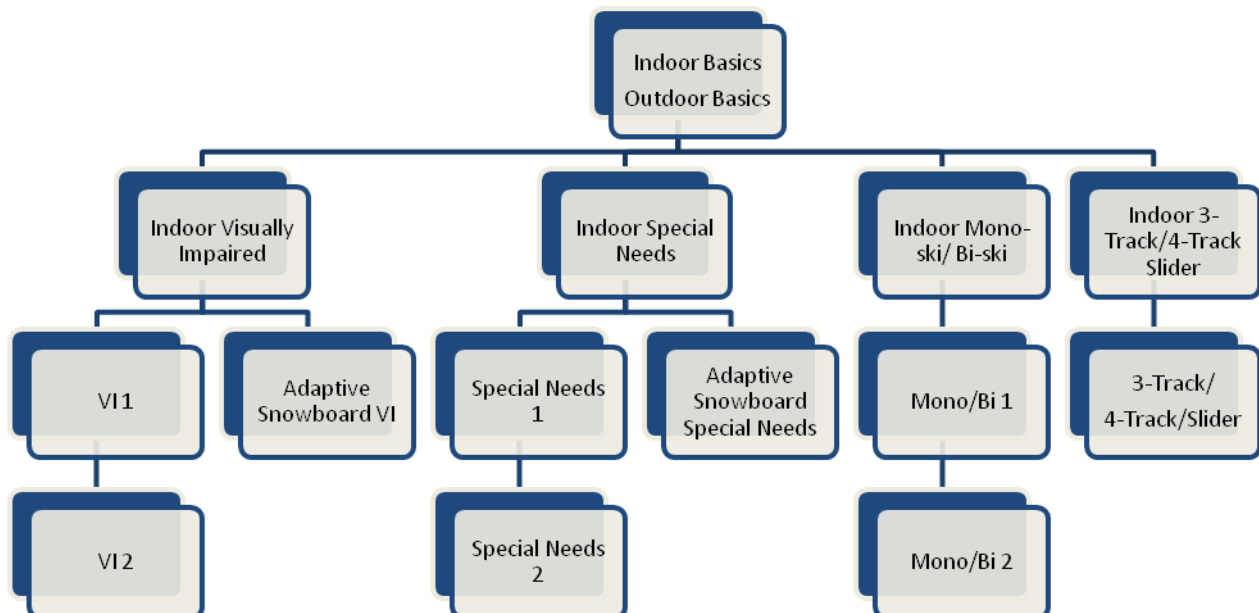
Indoor Basics
Outdoor Basics

Indoor Visually Impaired

VI 1

VI 2

Adaptive Snowboard VI

Indoor Special Needs

Special Needs 1

Special Needs 2

Adaptive Snowboard Special Needs

Indoor Mono-ski/ Bi-ski

Mono/Bi 1

Mono/Bi 2

Indoor 3-Track/4-Track Slider

3-Track/
4-Track/Slider